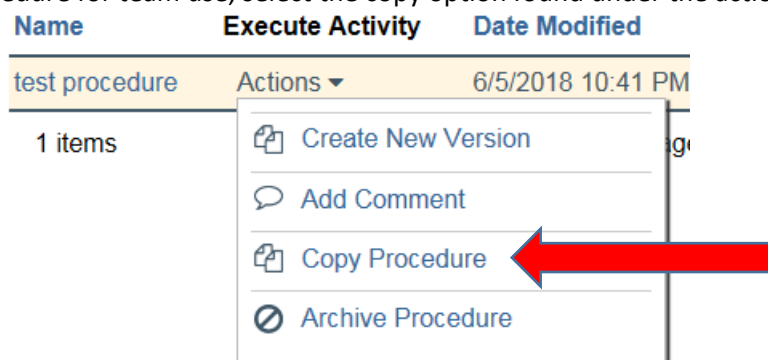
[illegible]edure for team use, select the copy option found under the actio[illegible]

| Name | Execute Activity | Date Modified |
|---|---|---|
| test procedure | Actions ▾ | 6/5/2018 10:41 PM |

1 items

Create New Version
Add Comment
Copy Procedure
Archive Procedure